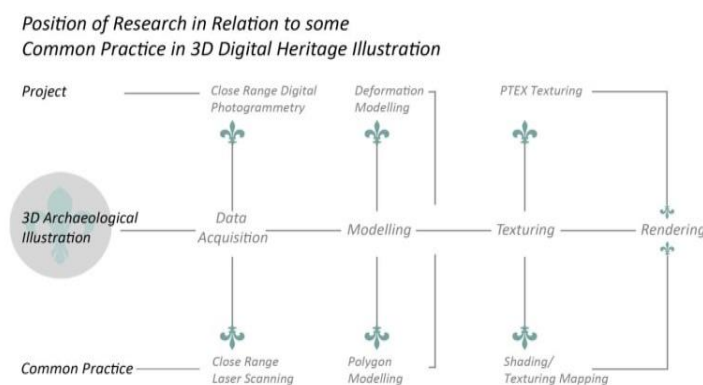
Position of Research in Relation to some Common Practice in 3D Digital Heritage Illustration

Project

Close Range Digital Photogrammetry

Deformation Modelling

PTEX Texturing

3D Archaeological Illustration

Data Acquisition

Modelling

Texturing

Rendering

Common Practice

Close Range Laser Scanning

Polygon Modelling

Shading/ Texturing Mapping